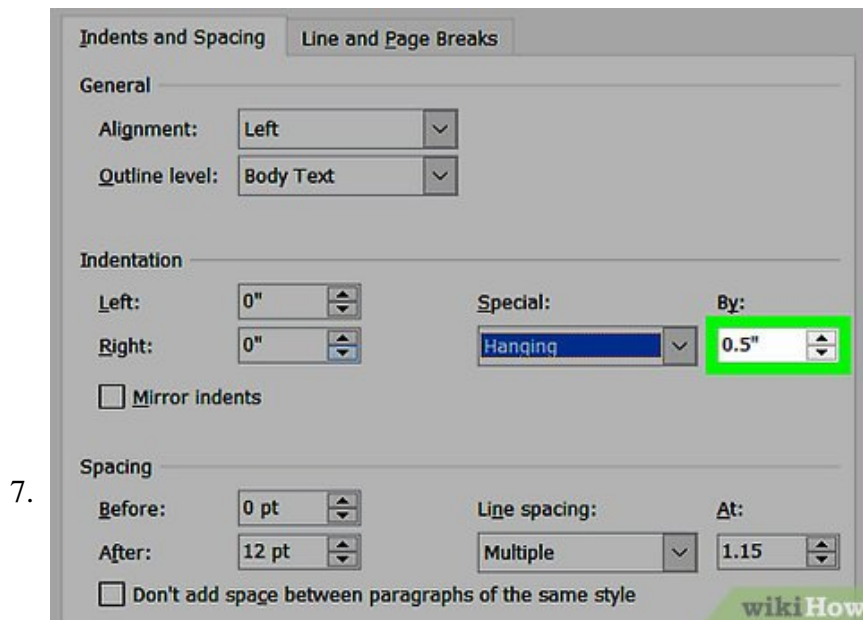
7.

Indents and Spacing | Line and Page Breaks

General

Alignment: Left

Outline level: Body Text

Indentation

Left: 0"

Right: 0"

Special: Hanging

By: 0.5"

Mirror indents

Spacing

Before: 0 pt

After: 12 pt

Line spacing: Multiple

At: 1.15

Don't add space between paragraphs of the same style

wikiHow